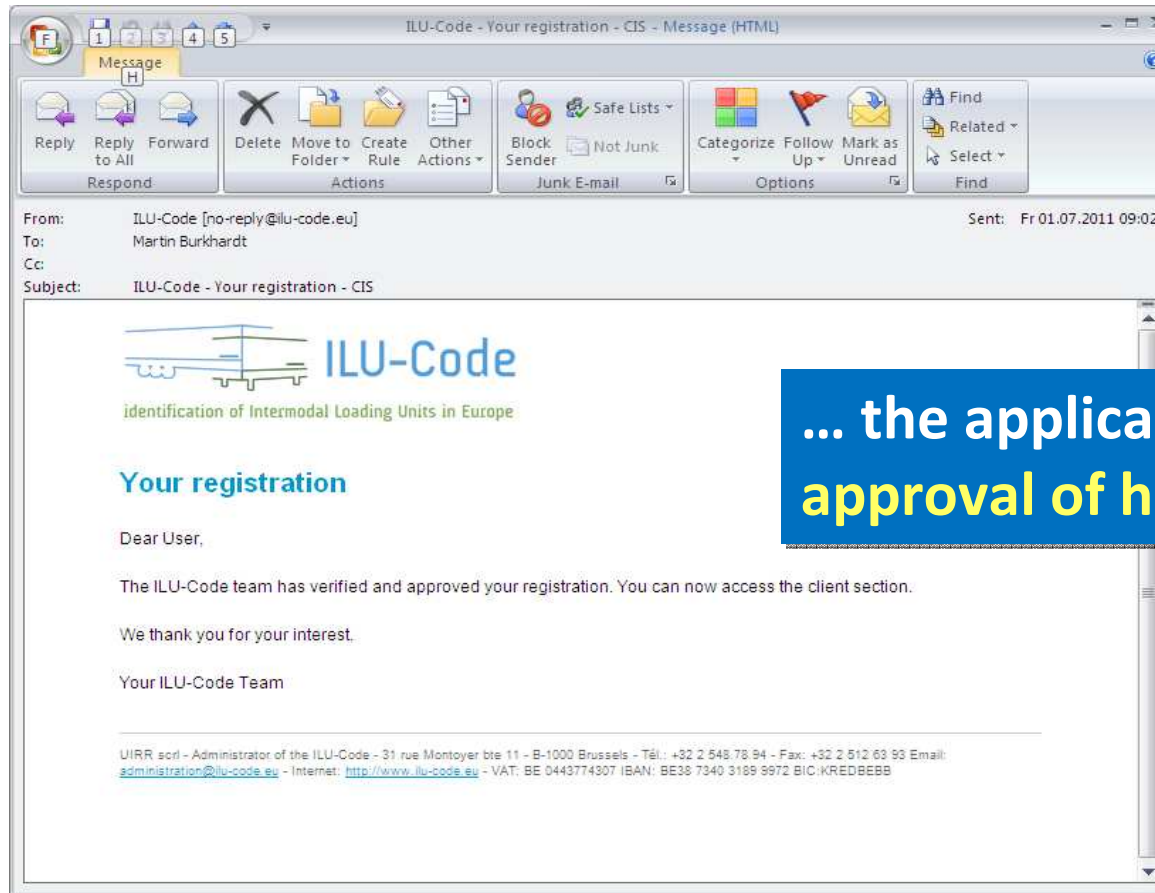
F 1 2 3 4 5

ILU-Code - Your registration - CIS - Message (HTML)

Message
H

Reply
Reply to All
Forward
Respond

Delete
Move to Folder
Create Rule
Other Actions
Actions

Block Sender
Safe Lists
Not Junk
Junk E-mail

Categorize
Follow Up
Mark as Unread
Options

Find
Related
Select
Find

From: ILU-Code [no-reply@ilu-code.eu]
Sent: Fr 01.07.2011 09:02
To: Martin Burkhardt
Cc:
Subject: ILU-Code - Your registration - CIS

ILU-Code
identification of Intermodal Loading Units in Europe

… the applica
approval of h

Your registration

Dear User,

The ILU-Code team has verified and approved your registration. You can now access the client section.

We thank you for your interest,

Your ILU-Code Team

UIRR scrl - Administrator of the ILU-Code - 31 rue Montoyer bte 11 - B-1000 Brussels - Tél.: +32 2 548 78 94 - Fax: +32 2 512 63 93 Email: administration@ilu-code.eu - Internet: http://www.ilu-code.eu - VAT: BE 0443774307 IBAN: BE38 7340 3189 9972 BIC:KREDBEBB